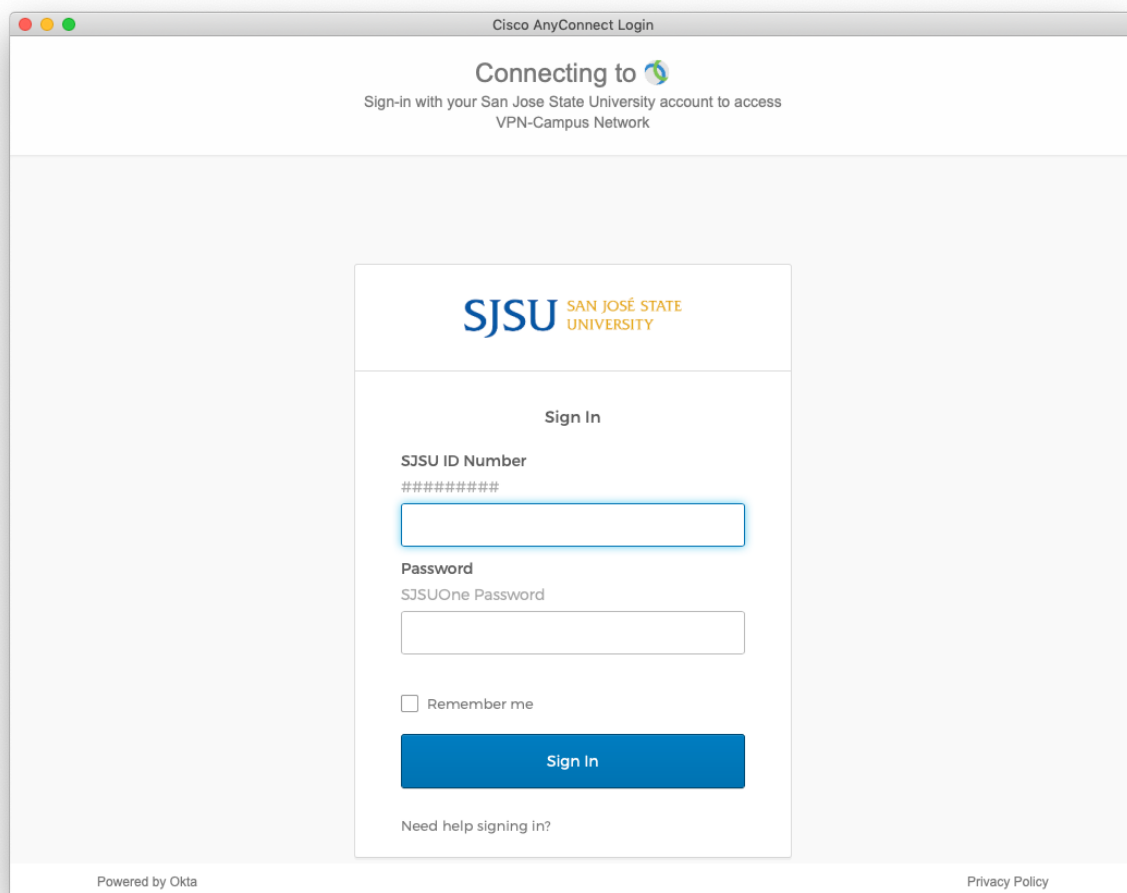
Cisco AnyConnect Login

Connecting to

Sign-in with your San Jose State University account to access VPN-Campus Network

SJSU SAN JOSÉ STATE UNIVERSITY

Sign In

SJSU ID Number

#########

Password

SJSUOne Password

Remember me

Sign In

Need help signing in?

Powered by Okta

Privacy Policy